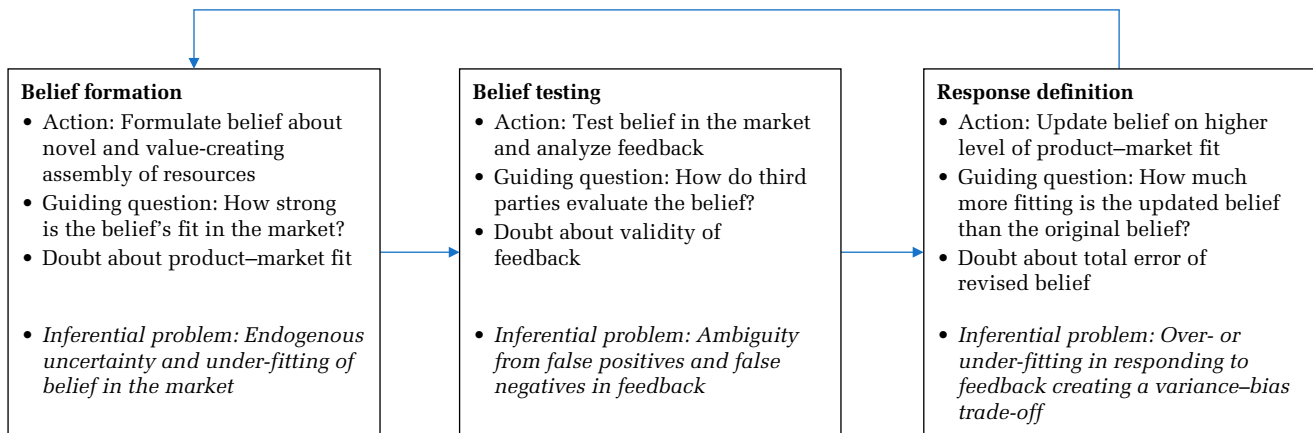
**Belief formation**
• Action: Formulate belief about novel and value-creating assembly of resources
• Guiding question: How strong is the belief's fit in the market?
• Doubt about product–market fit

• *Inferential problem: Endogenous uncertainty and under-fitting of belief in the market*

**Belief testing**
• Action: Test belief in the market and analyze feedback
• Guiding question: How do third parties evaluate the belief?
• Doubt about validity of feedback

• *Inferential problem: Ambiguity from false positives and false negatives in feedback*

**Response definition**
• Action: Update belief on higher level of product–market fit
• Guiding question: How much more fitting is the updated belief than the original belief?
• Doubt about total error of revised belief

• *Inferential problem: Over- or under-fitting in responding to feedback creating a variance–bias trade-off*